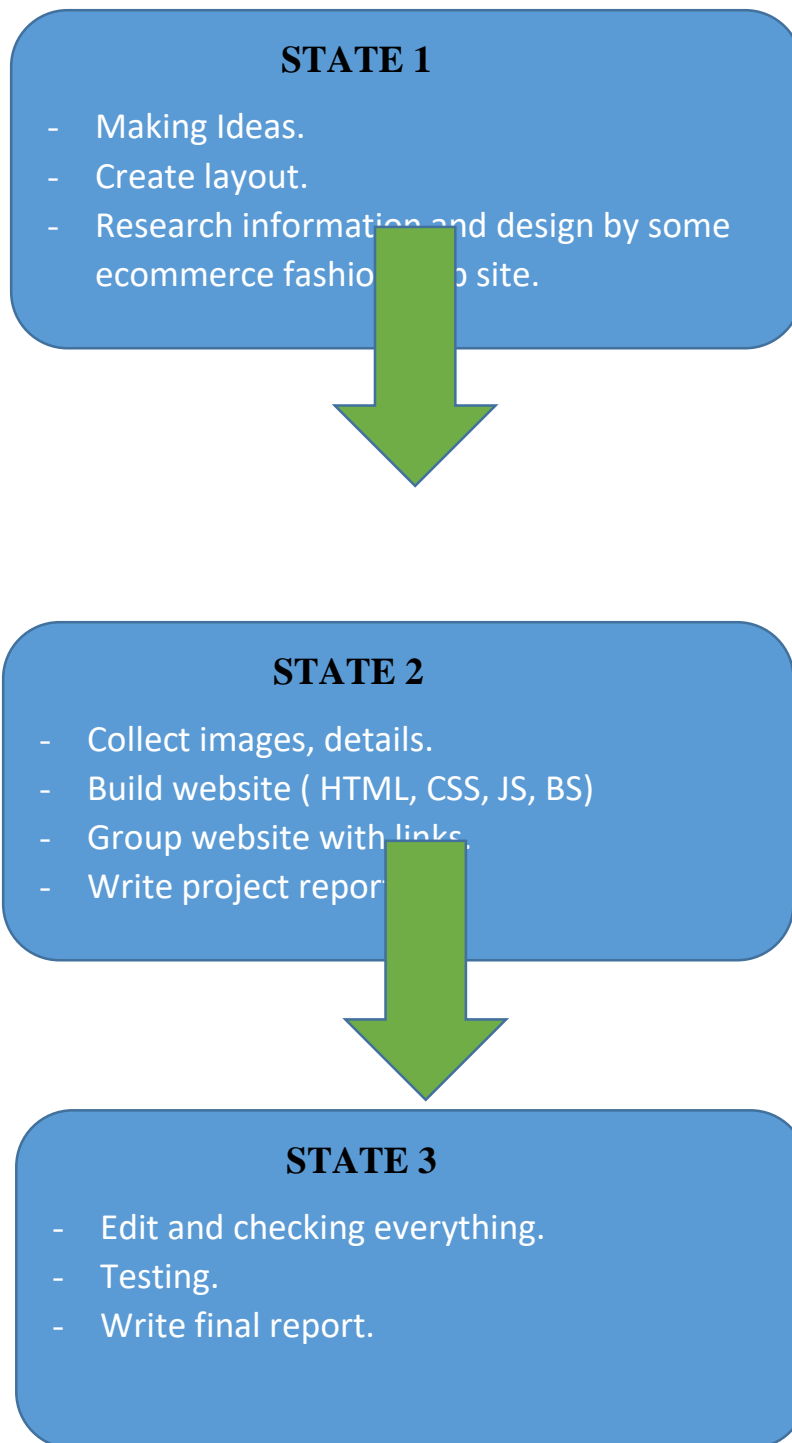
STATE 1

- Making Ideas.
- Create layout.
- Research informati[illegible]nd design by some ecommerce fashio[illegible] site.

STATE 2

- Collect images, details.
- Build website ( HTML, CSS, JS, BS)
- Group website with links.
- Write project repor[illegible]

STATE 3

- Edit and checking everything.
- Testing.
- Write final report.